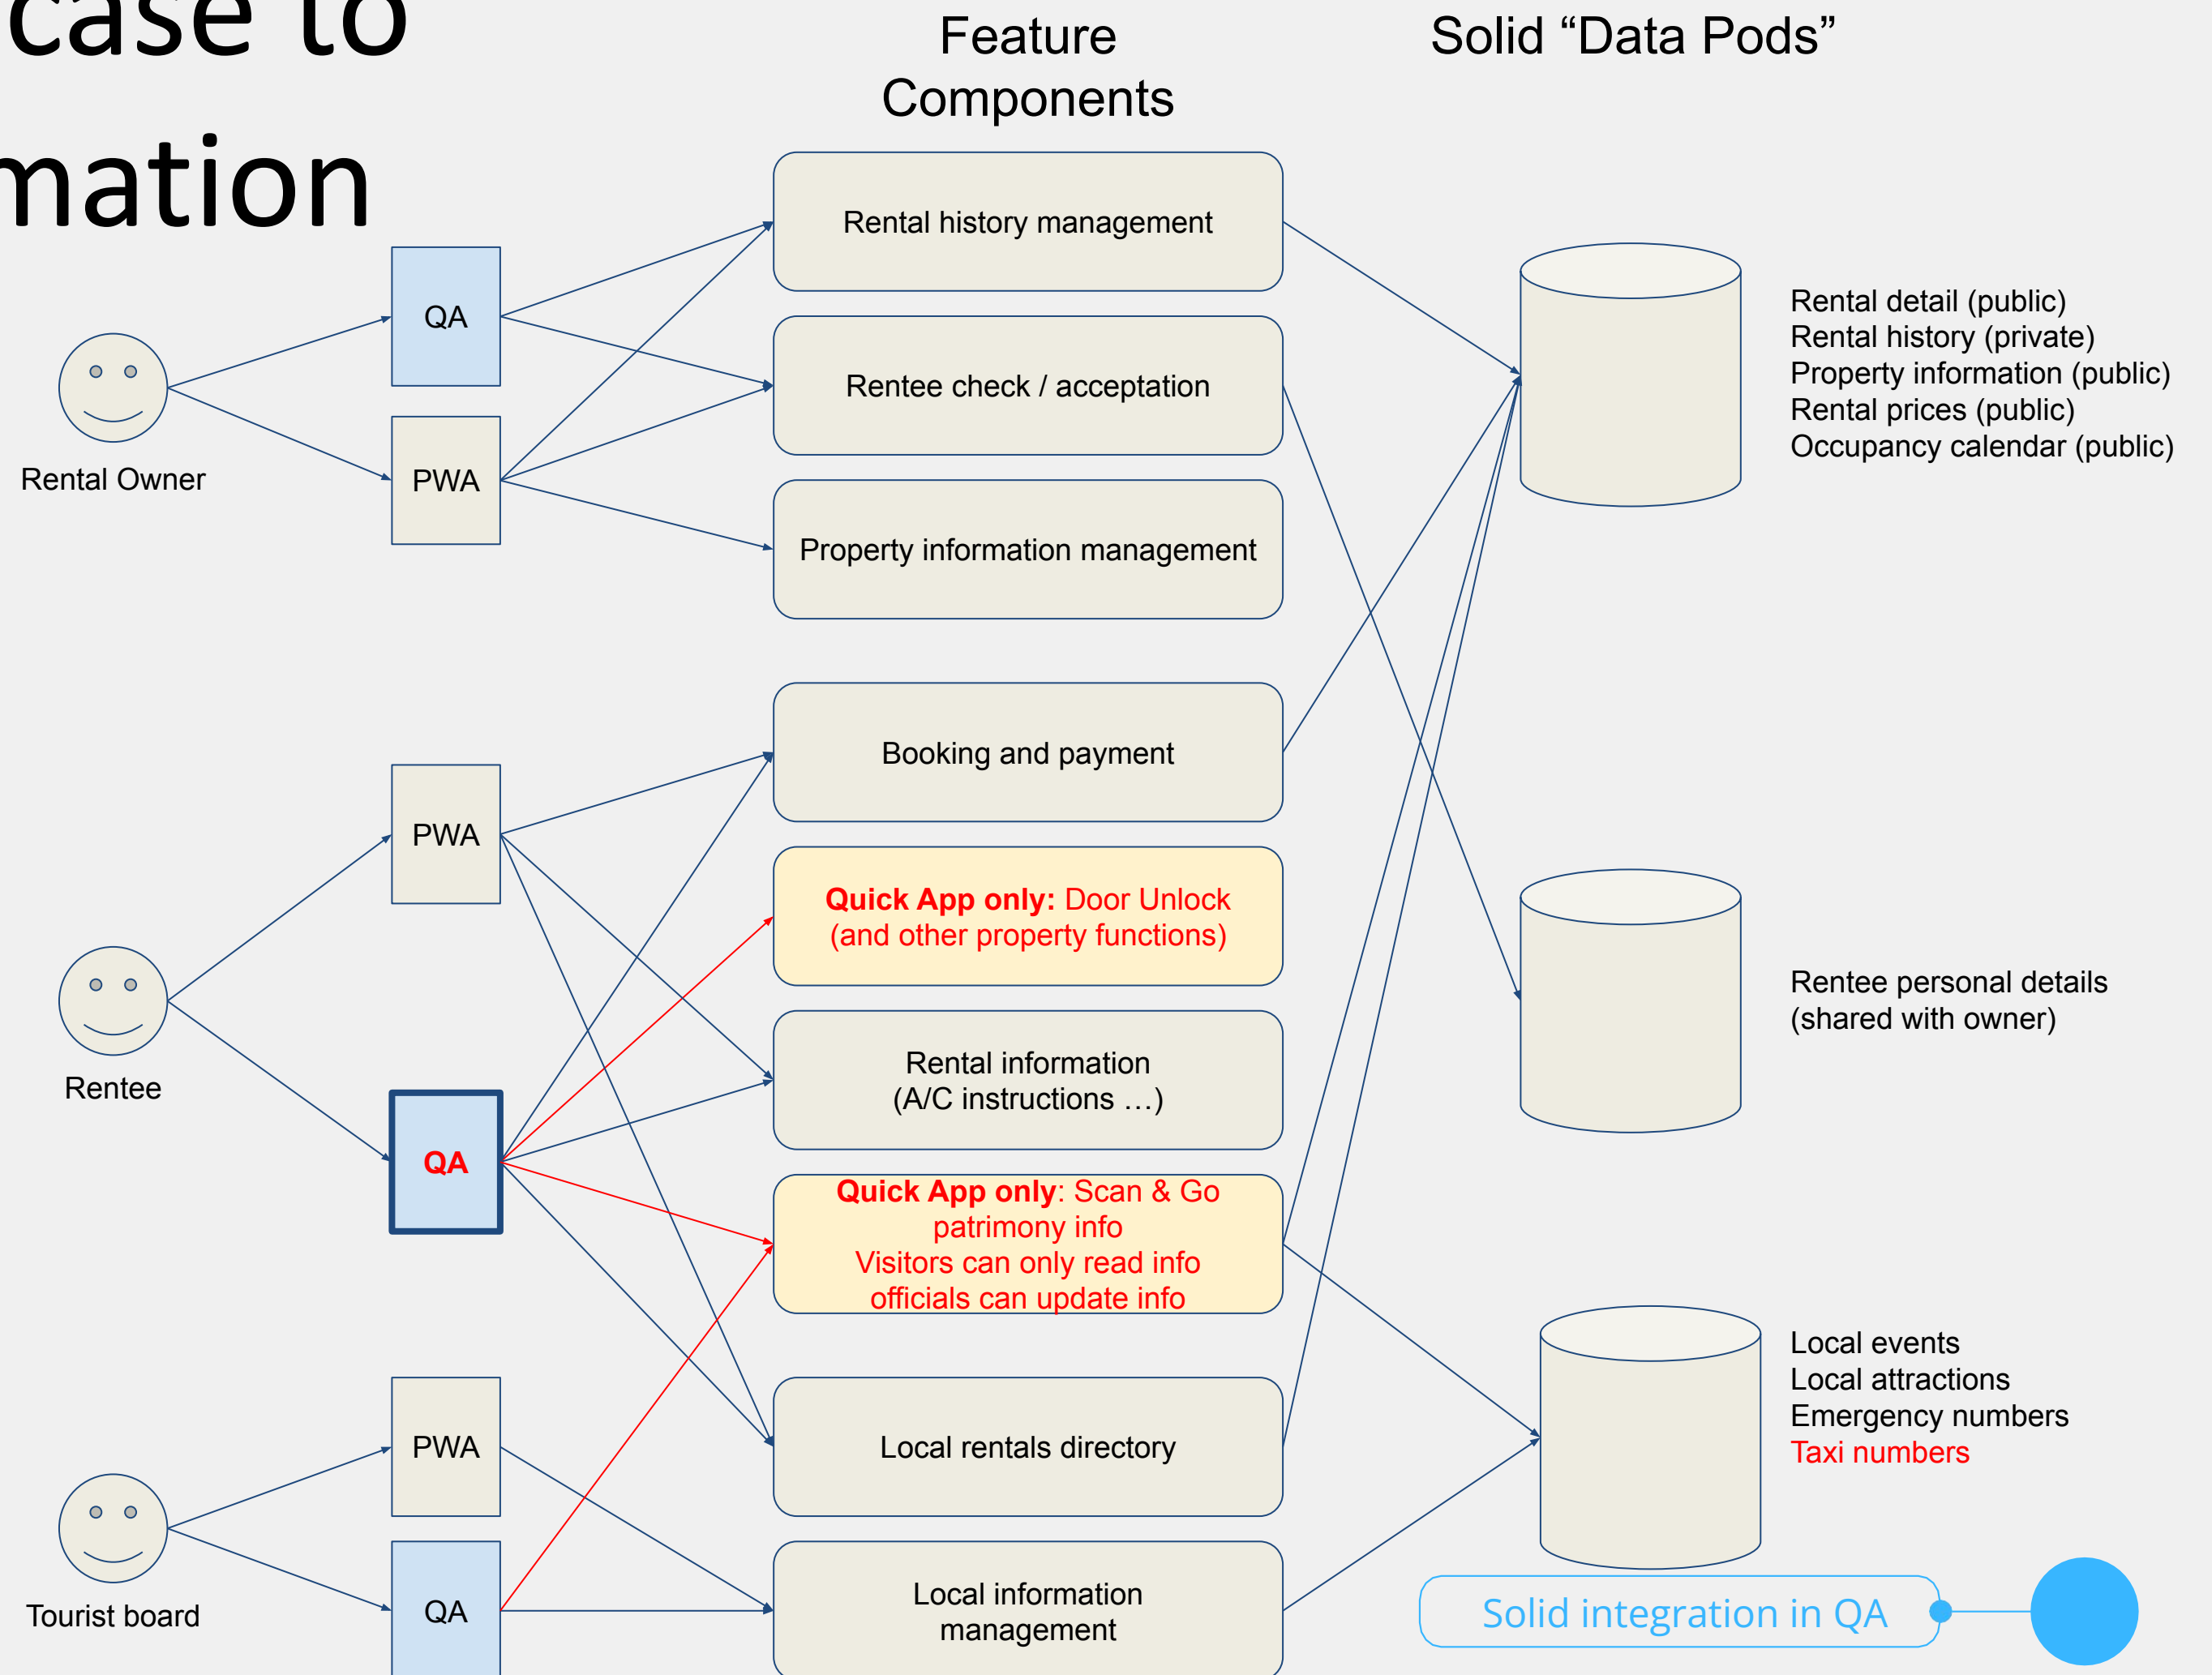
case to
mation

Feature Components

Solid “Data Pods”

Rental Owner

QA

PWA

Rental history management

Rentee check / acceptation

Property information management

Rental detail (public)
Rental history (private)
Property information (public)
Rental prices (public)
Occupancy calendar (public)

Rentee

PWA

QA

Booking and payment

Quick App only: Door Unlock (and other property functions)

Rental information (A/C instructions …)

Quick App only: Scan & Go patrimony info
Visitors can only read info
officials can update info

Local rentals directory

Rentee personal details (shared with owner)

Tourist board

PWA

QA

Local information management

Local events
Local attractions
Emergency numbers
Taxi numbers

Solid integration in QA